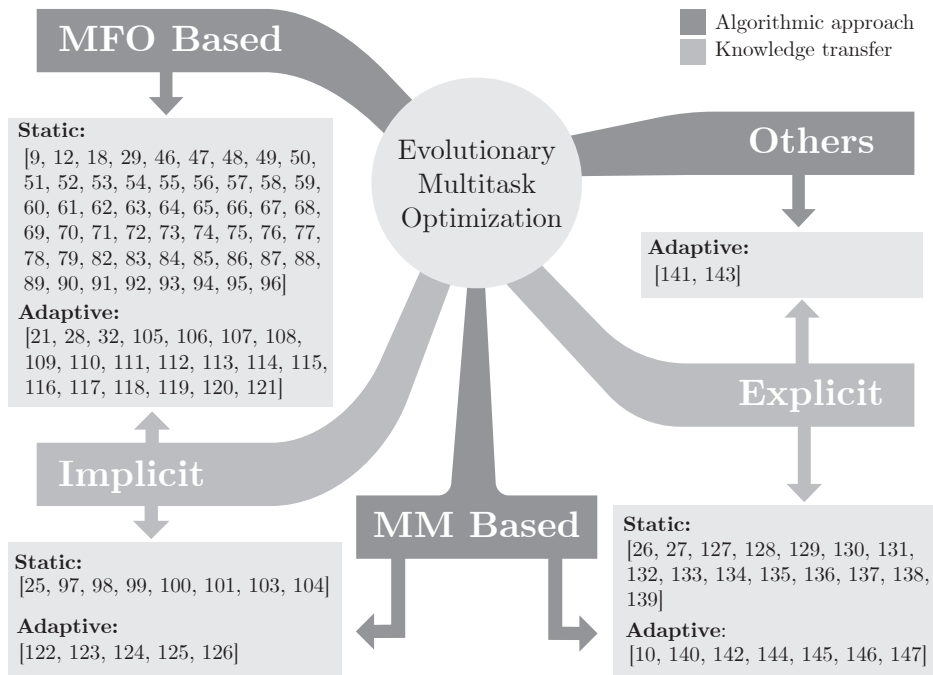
MFO Based

Algorithmic approach
Knowledge transfer

Static:
[9, 12, 18, 29, 46, 47, 48, 49, 50, 51, 52, 53, 54, 55, 56, 57, 58, 59, 60, 61, 62, 63, 64, 65, 66, 67, 68, 69, 70, 71, 72, 73, 74, 75, 76, 77, 78, 79, 82, 83, 84, 85, 86, 87, 88, 89, 90, 91, 92, 93, 94, 95, 96]

Adaptive:
[21, 28, 32, 105, 106, 107, 108, 109, 110, 111, 112, 113, 114, 115, 116, 117, 118, 119, 120, 121]

Evolutionary Multitask Optimization

Others

Adaptive:
[141, 143]

Explicit

Implicit

MM Based

Static:
[25, 97, 98, 99, 100, 101, 103, 104]

Adaptive:
[122, 123, 124, 125, 126]

Static:
[26, 27, 127, 128, 129, 130, 131, 132, 133, 134, 135, 136, 137, 138, 139]

Adaptive:
[10, 140, 142, 144, 145, 146, 147]